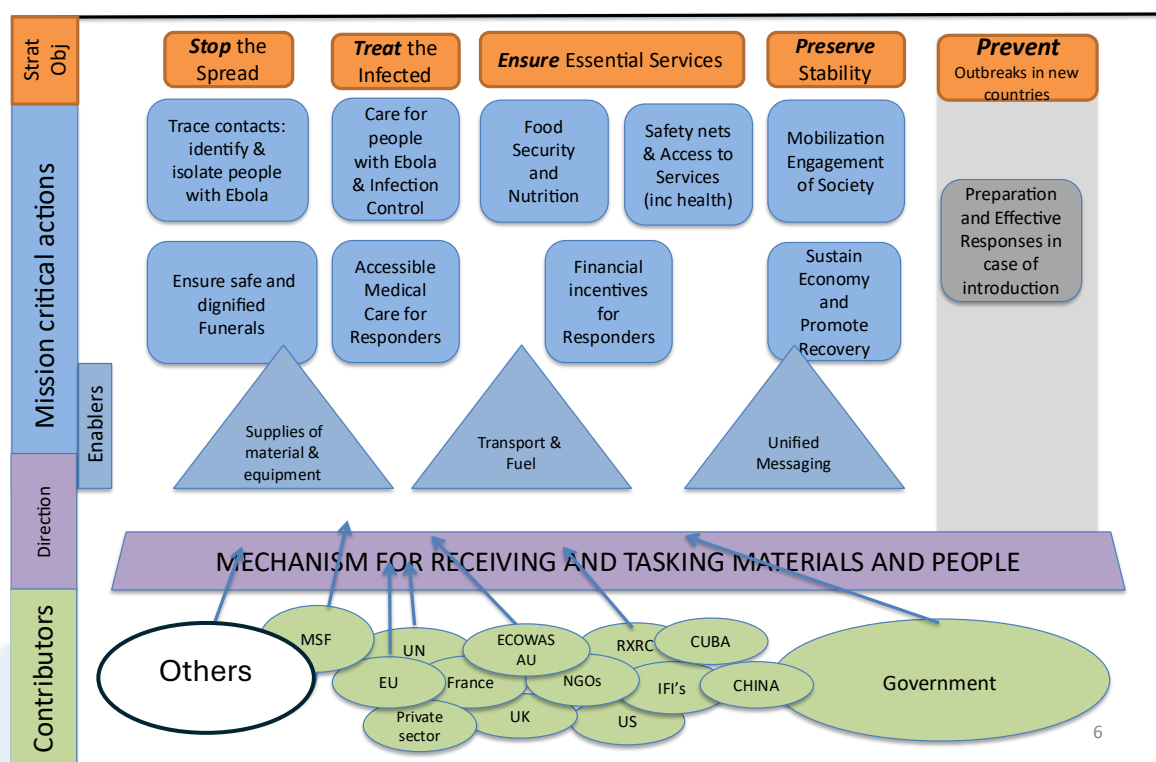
Strat Obj

Mission critical actions

Enablers

Direction

Contributors

*Stop* the Spread

*Treat* the Infected

*Ensure* Essential Services

*Preserve* Stability

*Prevent* Outbreaks in new countries

Trace contacts: identify & isolate people with Ebola

Care for people with Ebola & Infection Control

Food Security and Nutrition

Safety nets & Access to Services (inc health)

Mobilization Engagement of Society

Preparation and Effective Responses in case of introduction

Ensure safe and dignified Funerals

Accessible Medical Care for Responders

Financial incentives for Responders

Sustain Economy and Promote Recovery

Supplies of material & equipment

Transport & Fuel

Unified Messaging

MECHANISM FOR RECEIVING AND TASKING MATERIALS AND PEOPLE

Others

MSF

UN

ECOWAS AU

RXRC

CUBA

Government

EU

France

NGOs

IFI's

CHINA

Private sector

UK

US

6